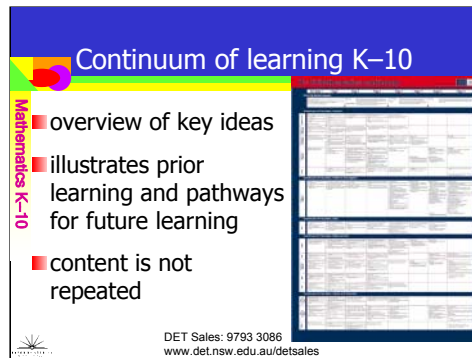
Continuum of learning K–10

Mathematics K–10

overview of key ideas

illustrates prior learning and pathways for future learning

content is not repeated

DET Sales: 9793 3086
www.det.nsw.edu.au/detsales